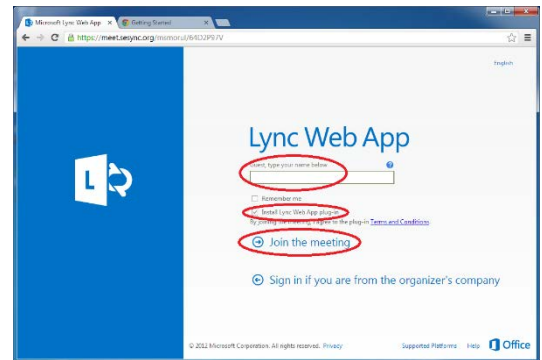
Microsoft Lync Web App
Getting Started
https://meet.sesync.org/mmorul/6K32P87V
English

Lync Web App

Guest, type your name below
?

Remember me
Install Lync Web App plug-in
By joining the meeting I agree to the plug-in Terms and Conditions

Join the meeting

Sign in if you are from the organizer's company

© 2012 Microsoft Corporation. All rights reserved. Privacy
Supported Platforms Help Office